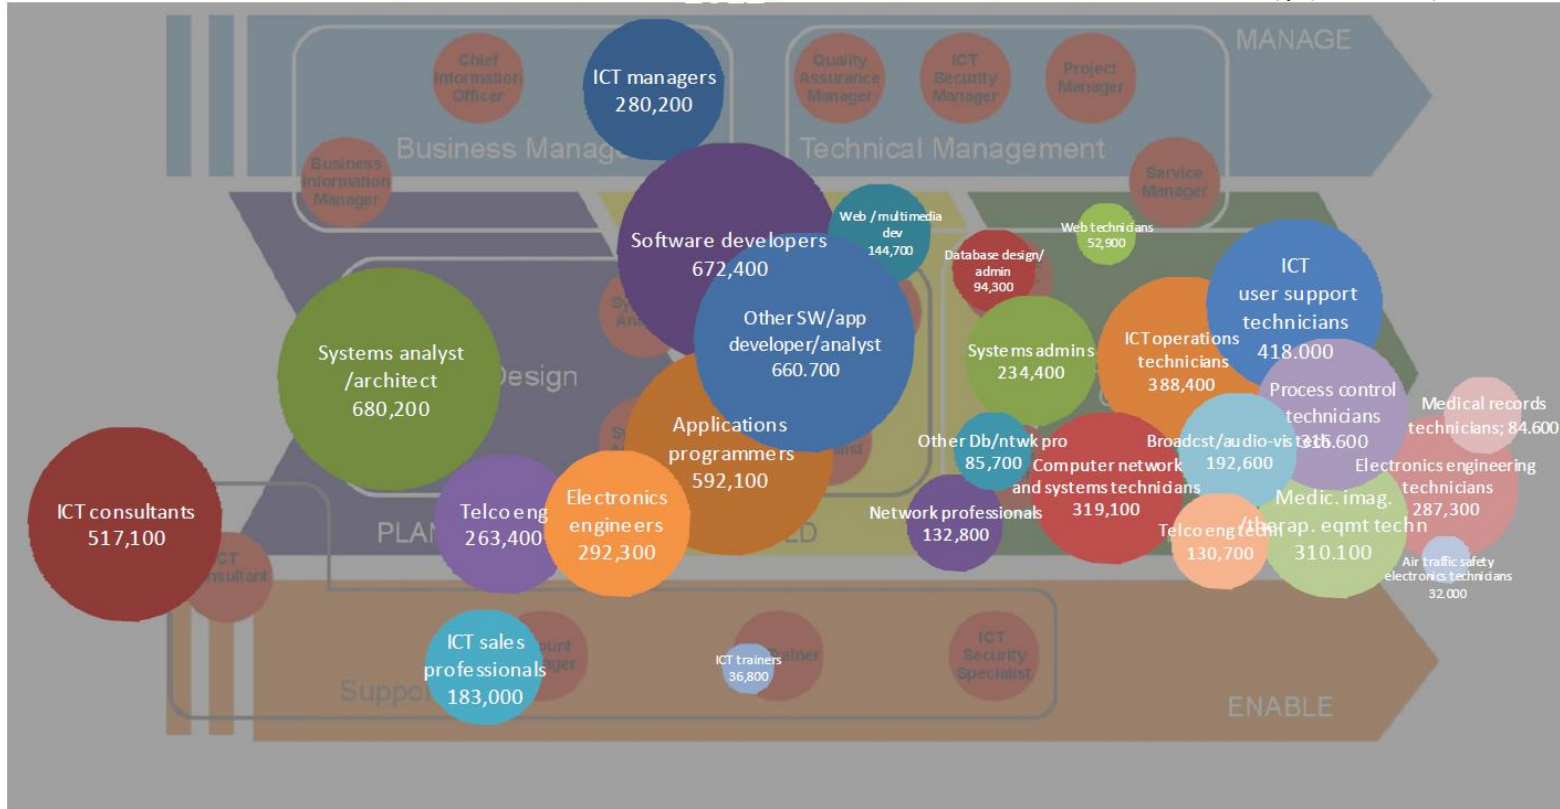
MANAGE

Chief Information Officer

ICT managers
280,200

Quality Assurance Manager

ICT Security Manager

Project Manager

Business Information Manager

Business Manag

Technical Management

Service Manager

Software developers
672,400

Web / multimedia dev
144,700

Web technicians
52,900

Database design/ admin
94,300

ICT user support technicians
418.000

Systems analyst /architect
680,200

Design

Other SW/app developer/analyst
660.700

Systems admins
234,400

ICT operations technicians
388,400

Process control technicians
316.600

Medical records technicians; 84.600

Applications programmers
592,100

Other Db/ntwk pro
85,700

Broadcst/audio-vis tech
192,600

Electronics engineering technicians
287,300

Computer network and systems technicians
319,100

ICT consultants
517,100

Telco eng
263,400

Electronics engineers
292,300

PLAN

Network professionals
132,800

Telco eng techn
130,700

Medic. imag. /therap. eqmt techn
310.100

Air traffic safety electronics technicians
32.000

ICT Consultant

ICT sales professionals
183,000

ICT trainers
36,800

Trainer

ICT Security Specialist

Support

ENABLE